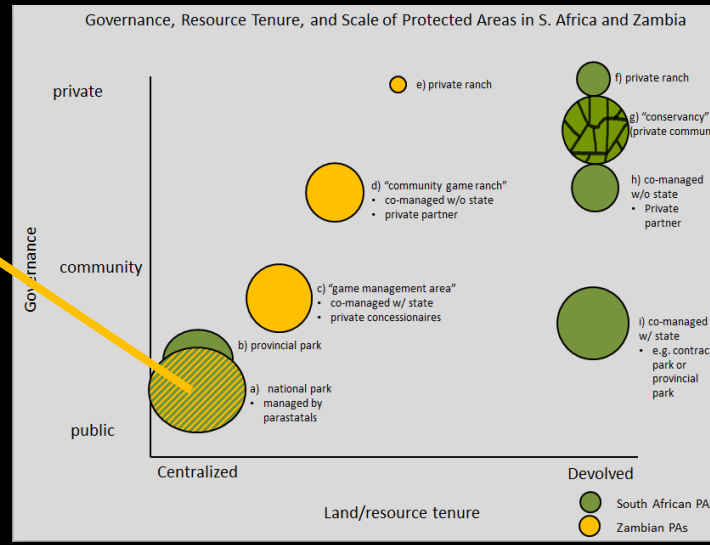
Governance, Resource Tenure, and Scale of Protected Areas in S. Africa and Zambia

private

community

public

Governance

e) private ranch

f) private ranch

g) "conservancy" (private commun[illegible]

d) "community game ranch"
• co-managed w/o state
• private partner

h) co-managed w/o state
• Private partner

c) "game management area"
• co-managed w/ state
• private concessionaires

i) co-managed w/ state
• e.g. contrac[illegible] park or provincial park

b) provincial park

a) national park
• managed by parastatals

Centralized

Devolved

Land/resource tenure

South African PA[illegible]

Zambian PAs